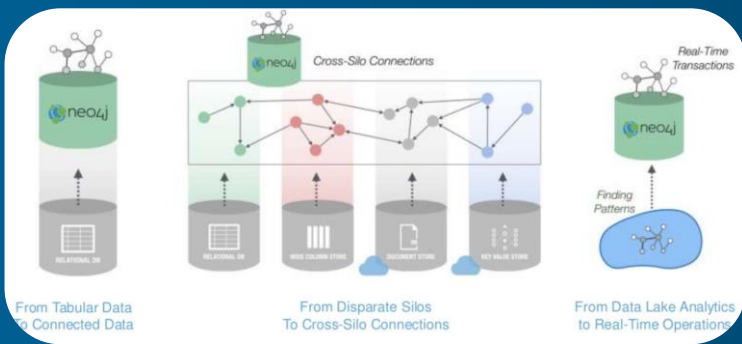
neo4j

RELATIONAL DB

From Tabular Data To Connected Data

neo4j

Cross-Silo Connections

RELATIONAL DB

WIDE COLUMN STORE

DOCUMENT STORE

KEY VALUE STORE

From Disparate Silos To Cross-Silo Connections

Real-Time Transactions

neo4j

Finding Patterns

From Data Lake Analytics to Real-Time Operations